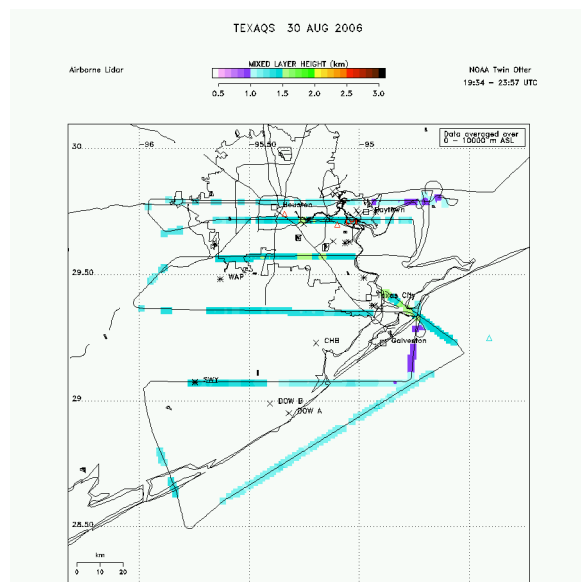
TEXAQS 30 AUG 2006

Airborne Lidar

MIXED LAYER HEIGHT (km)

0.5 1.0 1.5 2.0 2.5 3.0

NOAA Twin Otter
19:34 – 23:57 UTC

Data averaged over
0 – 10000 m ASL

30

-96

-95.50

-95

29.50

29

28.50

Houston

Baytown

WAP

Texas City

Galveston

CHB

SWY

DOW B

DOW A

km
0 10 20